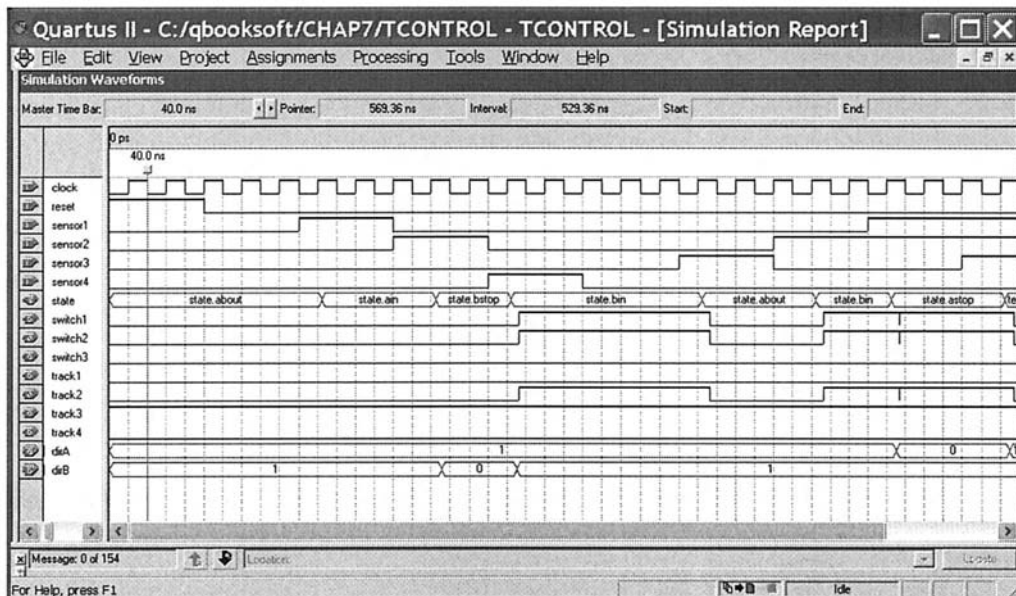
Quartus II - C:/qbooksoft/CHAP7/TCONTROL - TCONTROL - [Simulation Report]

File Edit View Project Assignments Processing Tools Window Help

Simulation Waveforms

Master Time Bar: 40.0 ns Pointer: 569.36 ns Interval: 529.36 ns Start: End:

0 ps

40.0 ns

clock
reset
sensor1
sensor2
sensor3
sensor4
state
switch1
switch2
switch3
track1
track2
track3
track4
dirA
dirB

state.about state.ain state.bstop state.bin state.about state.bin state.astop

1 0

1 0 1

Message: 0 of 154

Location:

Locate

For Help, press F1

Idle